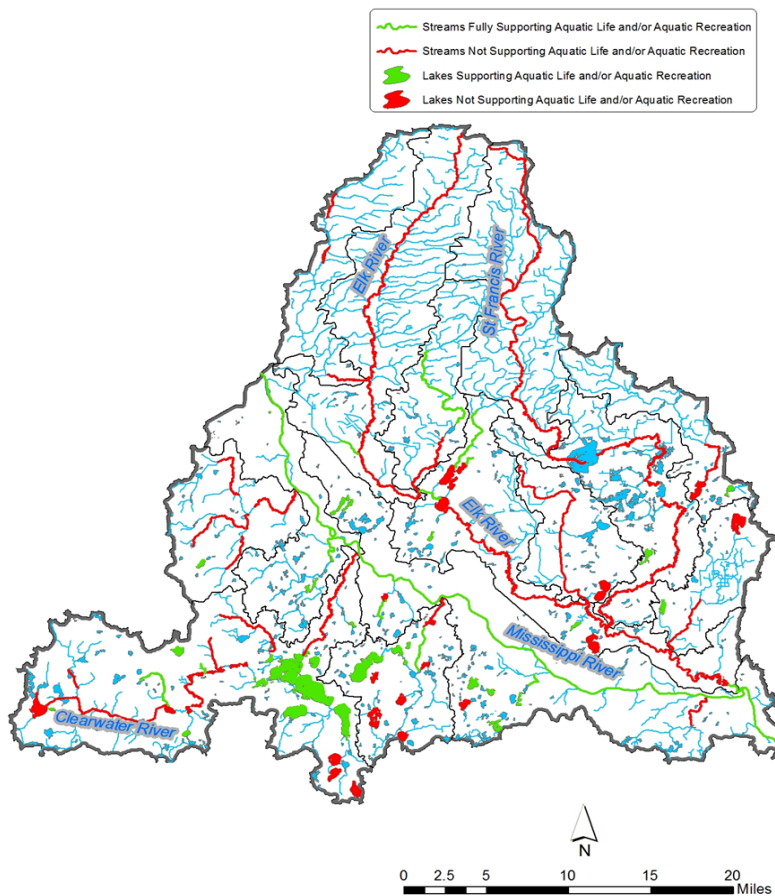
Streams Fully Supporting Aquatic Life and/or Aquatic Recreation
Streams Not Supporting Aquatic Life and/or Aquatic Recreation
Lakes Supporting Aquatic Life and/or Aquatic Recreation
Lakes Not Supporting Aquatic Life and/or Aquatic Recreation

Elk River
St Francis River
Elk River
Mississippi River
Clearwater River

N

0 2.5 5 10 15 20 Miles